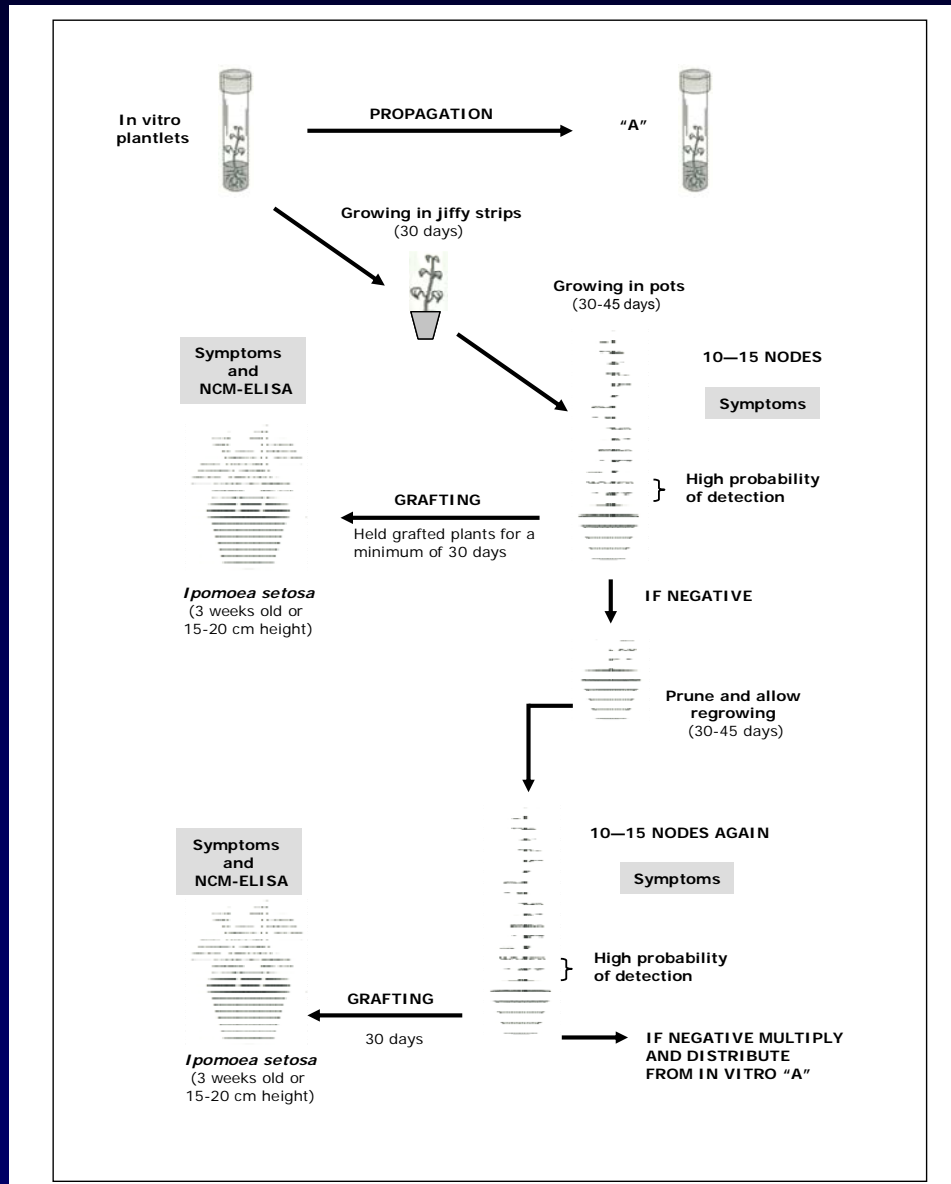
In vitro plantlets

PROPAGATION

"A"

Growing in jiffy strips
(30 days)

Growing in pots
(30-45 days)

Symptoms and NCM-ELISA

10—15 NODES

Symptoms

High probability of detection

GRAFTING

Held grafted plants for a minimum of 30 days

*Ipomoea setosa*
(3 weeks old or 15-20 cm height)

IF NEGATIVE

Prune and allow regrowing
(30-45 days)

10—15 NODES AGAIN

Symptoms and NCM-ELISA

Symptoms

High probability of detection

GRAFTING

30 days

IF NEGATIVE MULTIPLY AND DISTRIBUTE FROM IN VITRO "A"

*Ipomoea setosa*
(3 weeks old or 15-20 cm height)